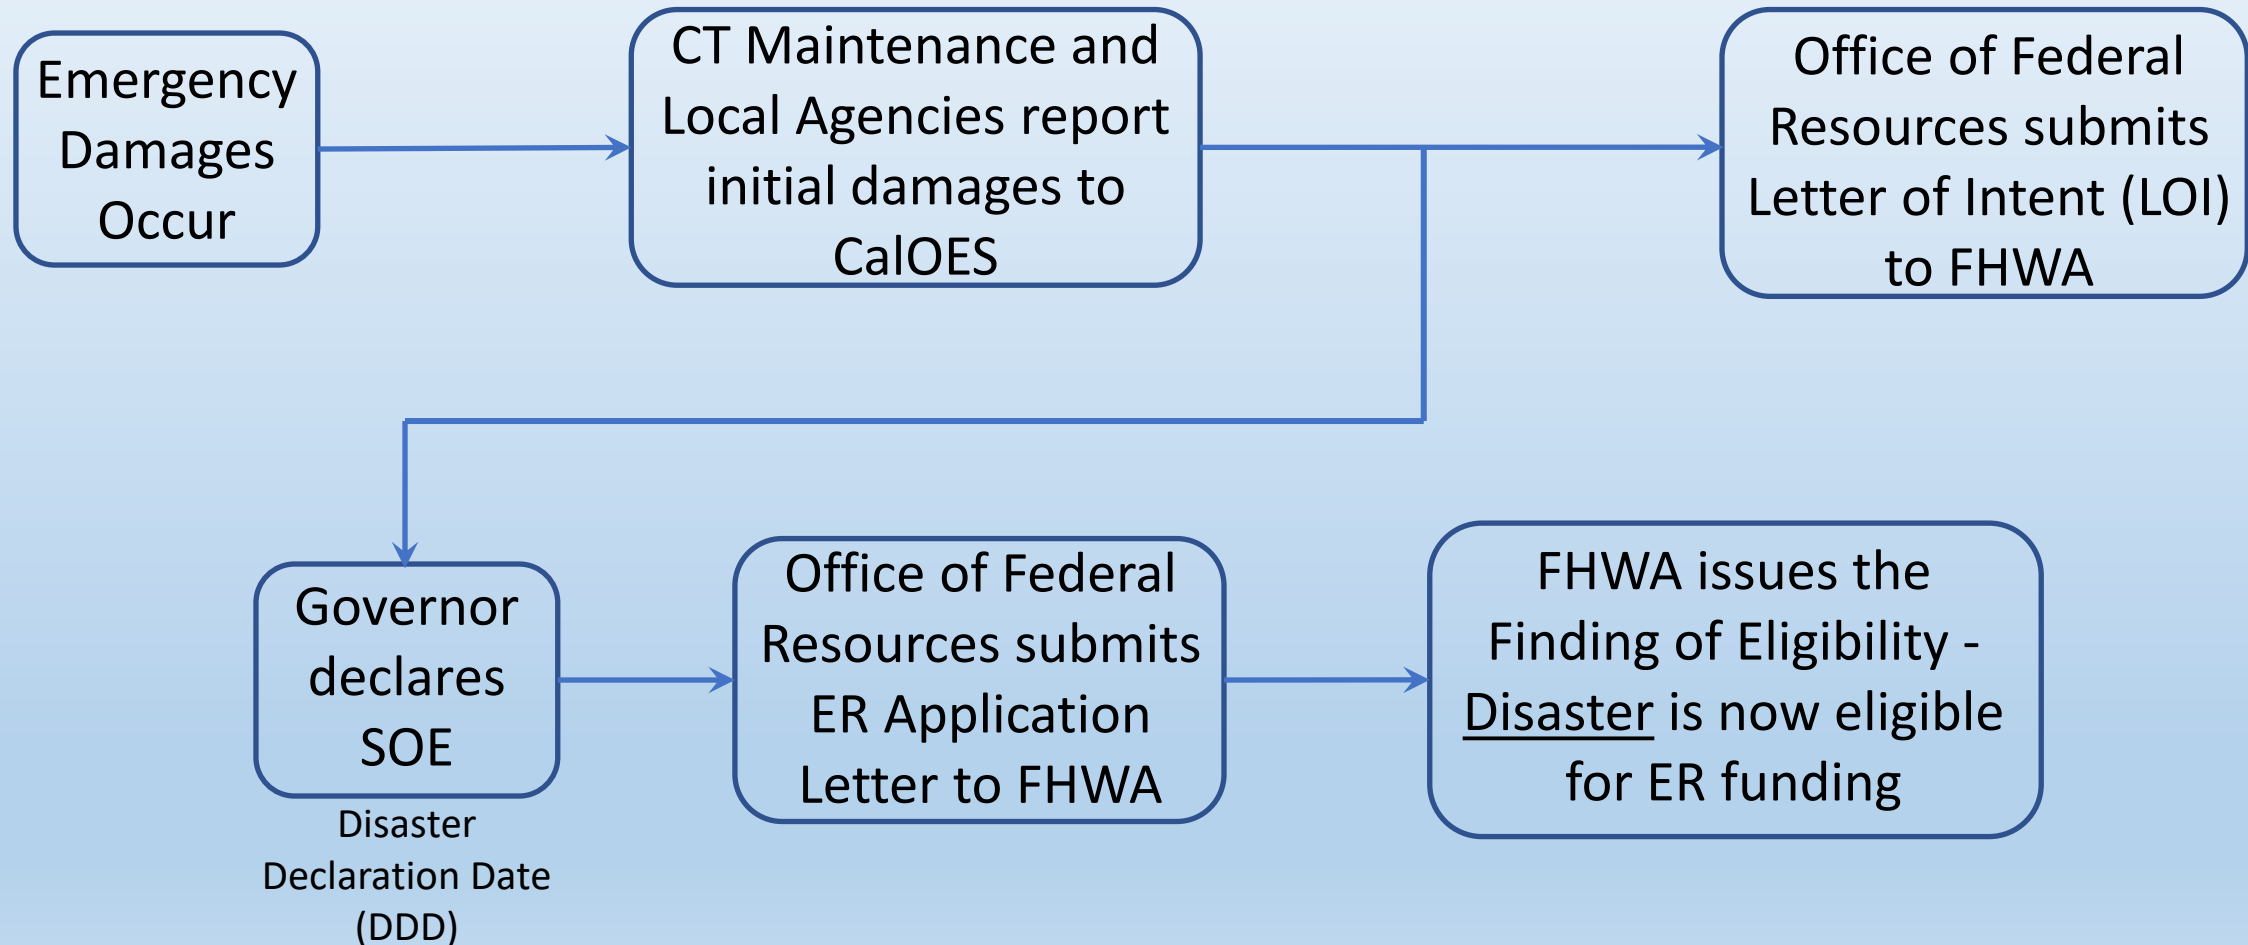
Emergency Damages Occur

CT Maintenance and Local Agencies report initial damages to CalOES

Office of Federal Resources submits Letter of Intent (LOI) to FHWA

Governor declares SOE

Disaster Declaration Date (DDD)

Office of Federal Resources submits ER Application Letter to FHWA

FHWA issues the Finding of Eligibility - Disaster is now eligible for ER funding